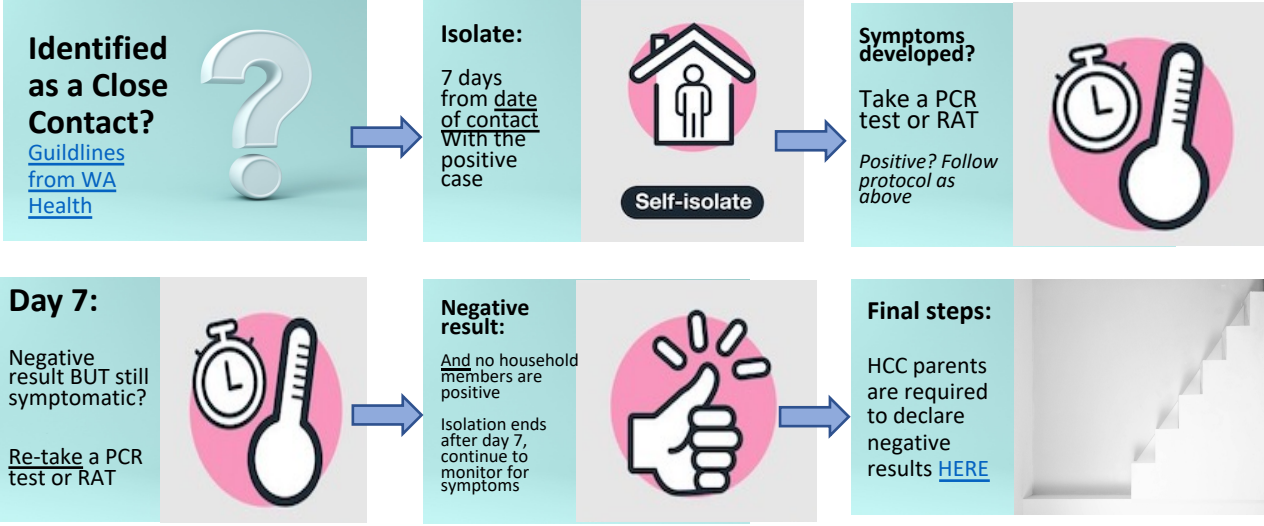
Identified as a Close Contact?
Guildlines from WA Health

Isolate:
7 days from date of contact With the positive case

Self-isolate

Symptoms developed?
Take a PCR test or RAT
Positive? Follow protocol as above

Day 7:
Negative result BUT still symptomatic?
Re-take a PCR test or RAT

Negative result:
And no household members are positive
Isolation ends after day 7, continue to monitor for symptoms

Final steps:
HCC parents are required to declare negative results HERE